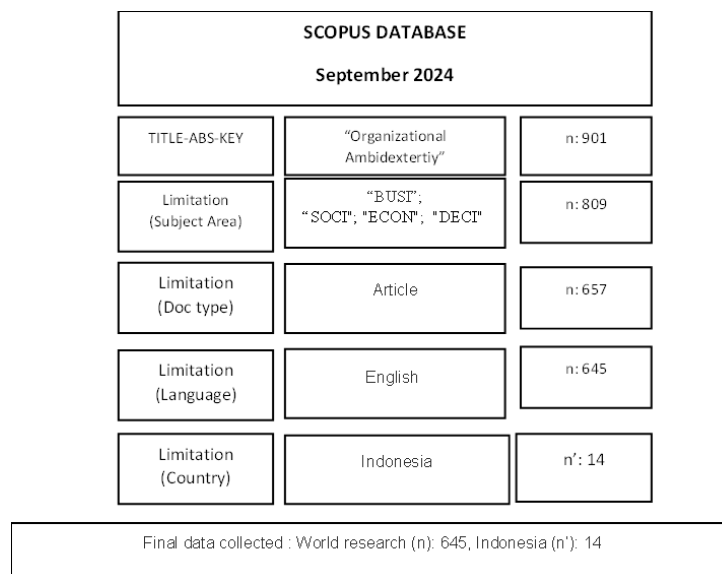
SCOPUS DATABASE

September 2024

| | | |
|---|---|---|
| TITLE-ABS-KEY | “Organizational Ambidextertiy” | n: 901 |
| Limitation (Subject Area) | “BUSI”; “SOCI”; "ECON"; "DECI" | n: 809 |
| Limitation (Doc type) | Article | n: 657 |
| Limitation (Language) | English | n: 645 |
| Limitation (Country) | Indonesia | n’: 14 |

Final data collected : World research (n): 645, Indonesia (n’): 14